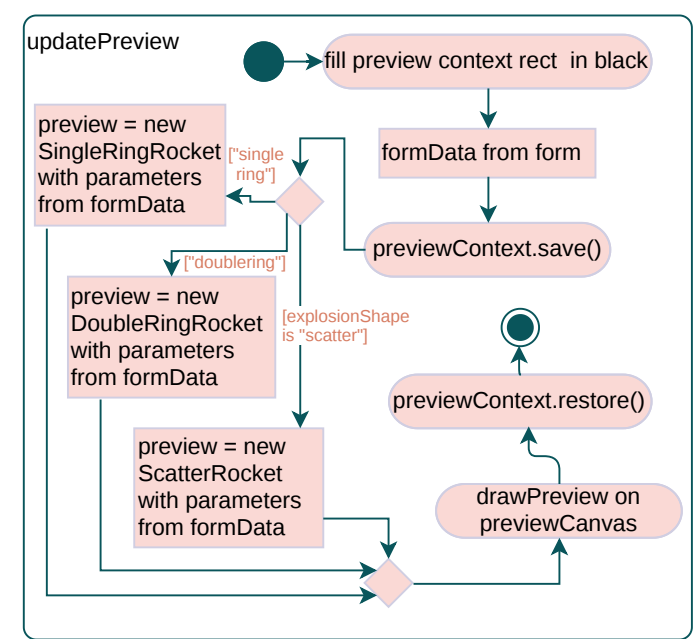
updatePreview

fill preview context rect in black

formData from form

previewContext.save()

["single ring"]

preview = new SingleRingRocket with parameters from formData

["doublering"]

preview = new DoubleRingRocket with parameters from formData

[explosionShape is "scatter"]

preview = new ScatterRocket with parameters from formData

drawPreview on previewCanvas

previewContext.restore()